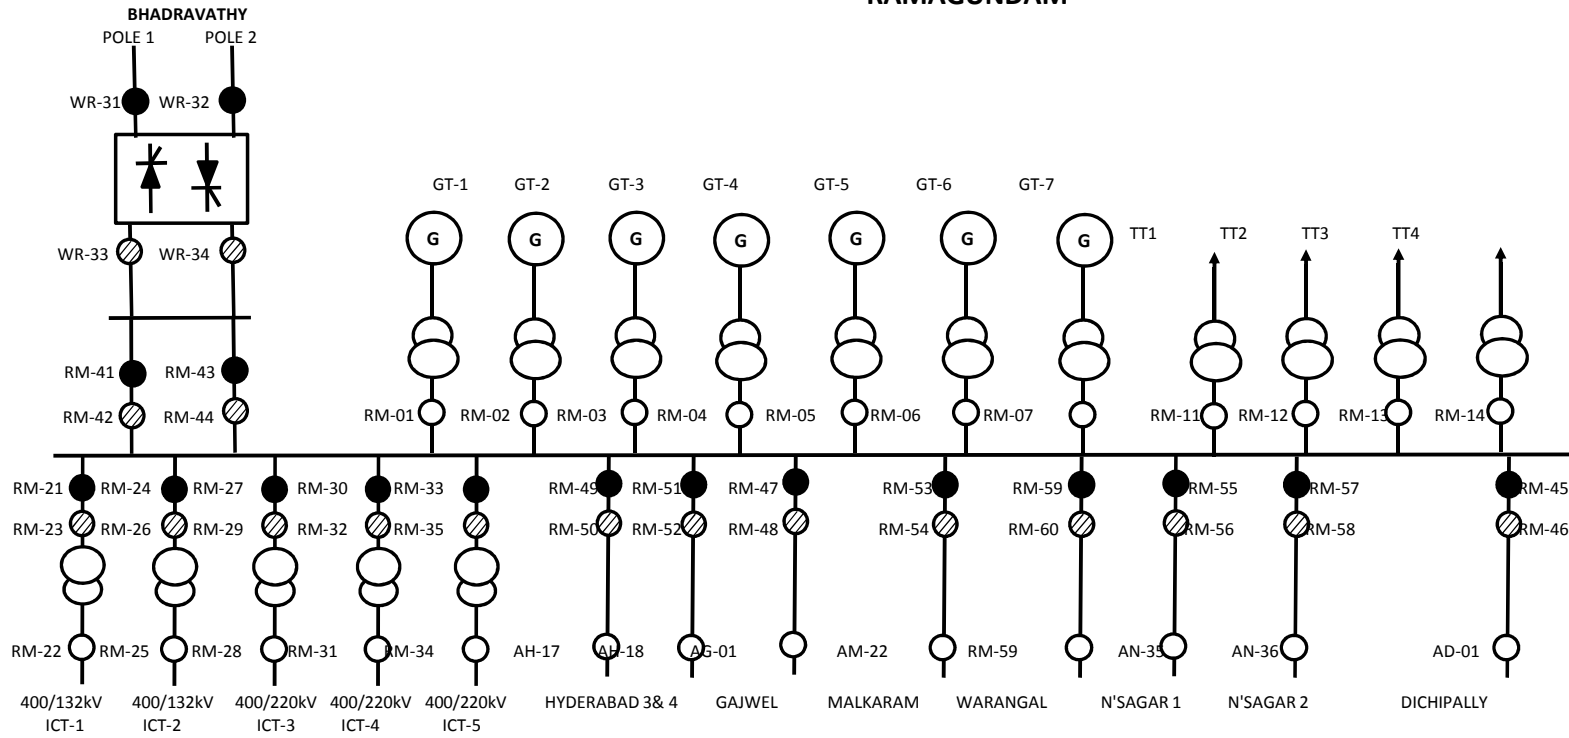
RAMAGUNDAM

BHADRAVATHY
POLE 1 POLE 2

WR-31 WR-32

WR-33 WR-34

RM-41 RM-43
RM-42 RM-44

GT-1 GT-2 GT-3 GT-4 GT-5 GT-6 GT-7

G G G G G G G

TT1 TT2 TT3 TT4

RM-01 RM-02 RM-03 RM-04 RM-05 RM-06 RM-07 RM-11 RM-12 RM-13 RM-14

RM-21 RM-24 RM-27 RM-30 RM-33 RM-49 RM-51 RM-47 RM-53 RM-59 RM-55 RM-57 RM-45

RM-23 RM-26 RM-29 RM-32 RM-35 RM-50 RM-52 RM-48 RM-54 RM-60 RM-56 RM-58 RM-46

RM-22 RM-25 RM-28 RM-31 RM-34 AH-17 AH-18 AG-01 AM-22 RM-59 AN-35 AN-36 AD-01

400/132kV ICT-1 400/132kV ICT-2 400/220kV ICT-3 400/220kV ICT-4 400/220kV ICT-5 HYDERABAD 3& 4 GAJWEL MALKARAM WARANGAL N'SAGAR 1 N'SAGAR 2 DICHIPALLY